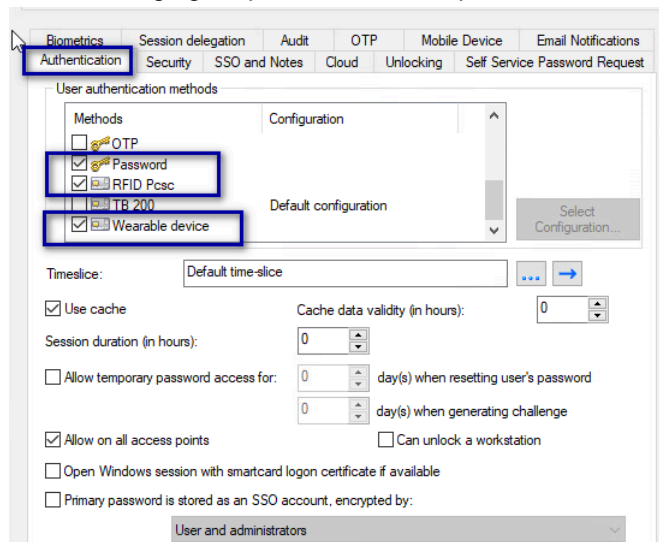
Biometrics | Session delegation | Audit | OTP | Mobile Device | Email Notifications
Authentication | Security | SSO and Notes | Cloud | Unlocking | Self Service Password Request

User authentication methods

| Methods | Configuration |
|---|---|
| OTP | |
| Password | |
| RFID Pcsc | |
| TB 200 | Default configuration |
| Wearable device | |

Select Configuration...

Timeslice: Default time-slice ...

Use cache
Cache data validity (in hours): 0

Session duration (in hours): 0

Allow temporary password access for: 0 day(s) when resetting user's password
0 day(s) when generating challenge

Allow on all access points
Can unlock a workstation

Open Windows session with smartcard logon certificate if available

Primary password is stored as an SSO account, encrypted by:

User and administrators